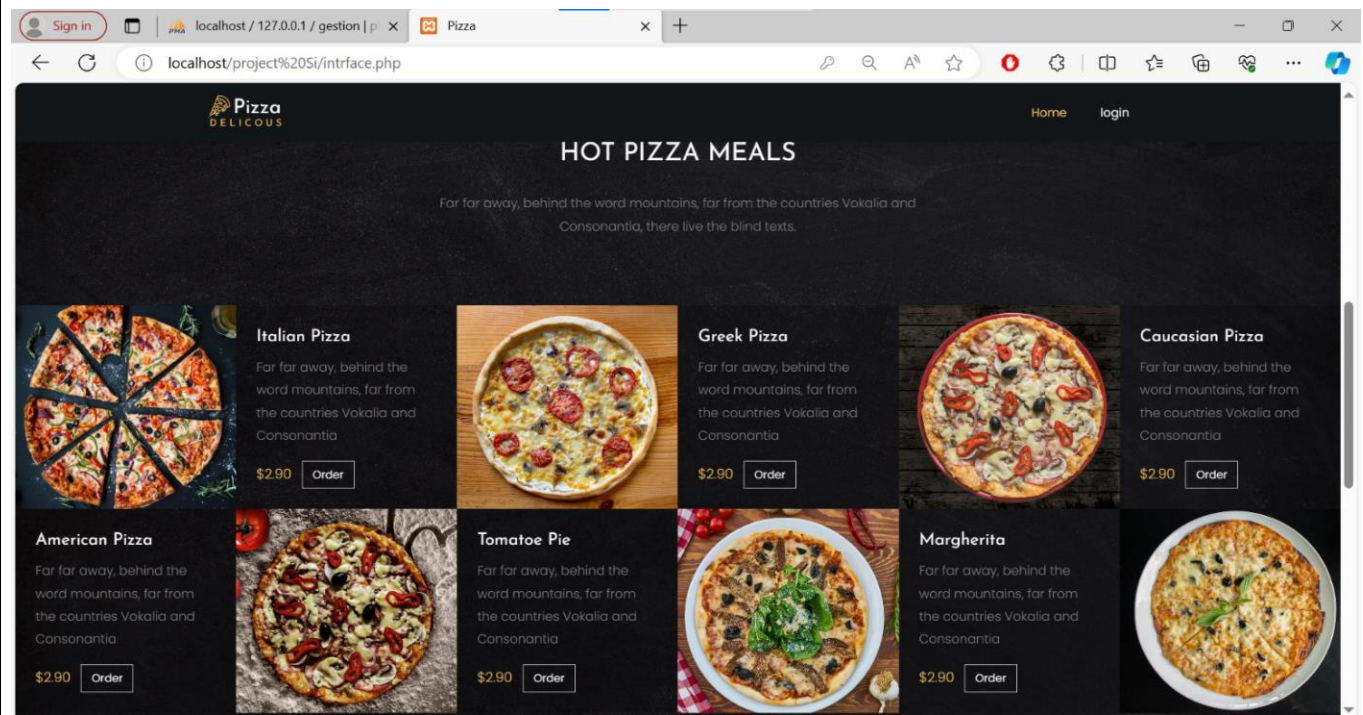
Sign in

localhost / 127.0.0.1 / gestion | p

Pizza

localhost/project%20Si/intrface.php

Pizza
DELICOUS

Home

login

HOT PIZZA MEALS

Far far away, behind the word mountains, far from the countries Vokalia and Consonantia, there live the blind texts.

Italian Pizza

Far far away, behind the word mountains, far from the countries Vokalia and Consonantia

$2.90 Order

Greek Pizza

Far far away, behind the word mountains, far from the countries Vokalia and Consonantia

$2.90 Order

Caucasian Pizza

Far far away, behind the word mountains, far from the countries Vokalia and Consonantia

$2.90 Order

American Pizza

Far far away, behind the word mountains, far from the countries Vokalia and Consonantia

$2.90 Order

Tomatoe Pie

Far far away, behind the word mountains, far from the countries Vokalia and Consonantia

$2.90 Order

Margherita

Far far away, behind the word mountains, far from the countries Vokalia and Consonantia

$2.90 Order